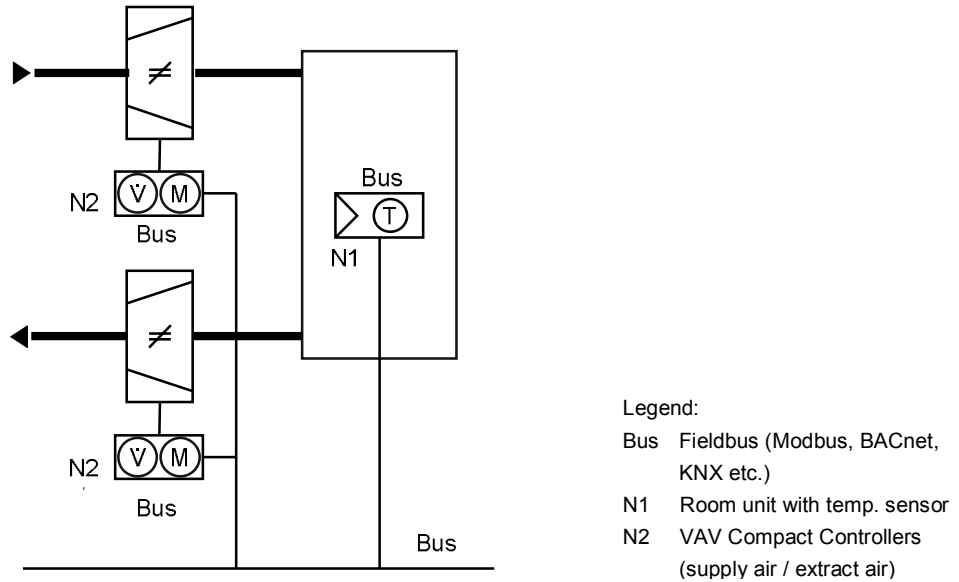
$\neq$

N2 $\dot{V}$ M

Bus

Bus

T

N1

$\neq$

N2 $\dot{V}$ M

Bus

Bus

Legend:

Bus Fieldbus (Modbus, BACnet, KNX etc.)

N1 Room unit with temp. sensor

N2 VAV Compact Controllers (supply air / extract air)